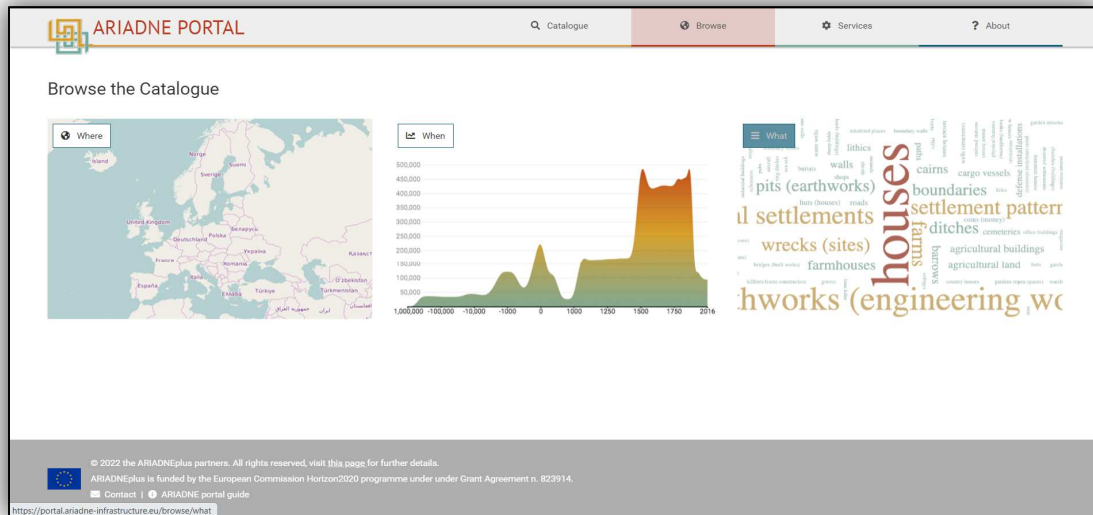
ARIADNE PORTAL

Catalogue
Browse
Services
? About

Browse the Catalogue

Where

Island
Norge
Suomi
Sverige
United Kingdom
Polska
Беларусь
Deutschland
Україна
France
România
Казакст
Italia
España
Türkiye
O'zbekiston
Türkmenistan
Ελλάδα
ایران
العراق

When

500,000
450,000
400,000
350,000
300,000
250,000
200,000
150,000
100,000
50,000
0
-1,000,000 -100,000 -10,000 -1000 0 1000 1250 1500 1750 2016

What

lithics
walls
pits (earthworks)
cairns
cargo vessels
boundaries
huts (houses)
roads
settlements
houses
settlement patterr
ditches
cemeteries
wrecks (sites)
farms
barrows
agricultural buildings
farmhouses
agricultural land
defense installations
hworks (engineering wo

© 2022 the ARIADNEplus partners. All rights reserved, visit this page for further details.
ARIADNEplus is funded by the European Commission Horizon2020 programme under under Grant Agreement n. 823914.
Contact | ARIADNE portal guide

https://portal.ariadne-infrastructure.eu/browse/what